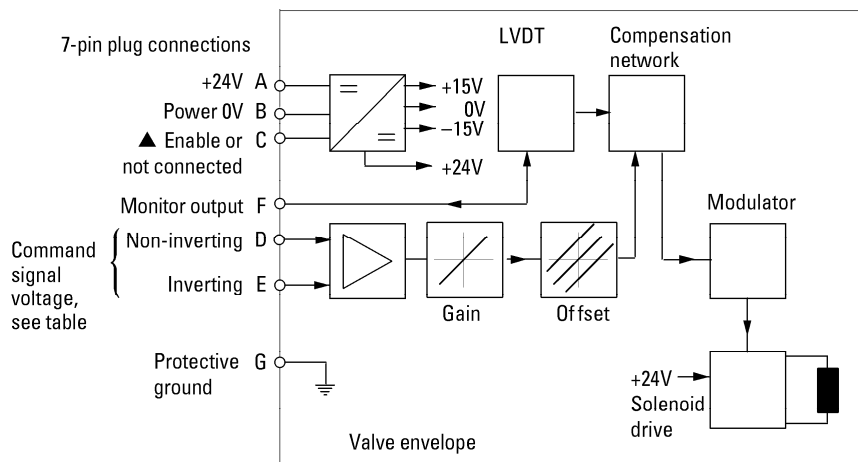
7-pin plug connections

+24V A
Power 0V B
▲ Enable or not connected C
Monitor output F
Command signal voltage, see table
Non-inverting D
Inverting E
Protective ground G

+15V
0V
−15V
+24V

LVDT
Compensation network
Modulator
Gain
Offset
+24V
Solenoid drive

Valve envelope